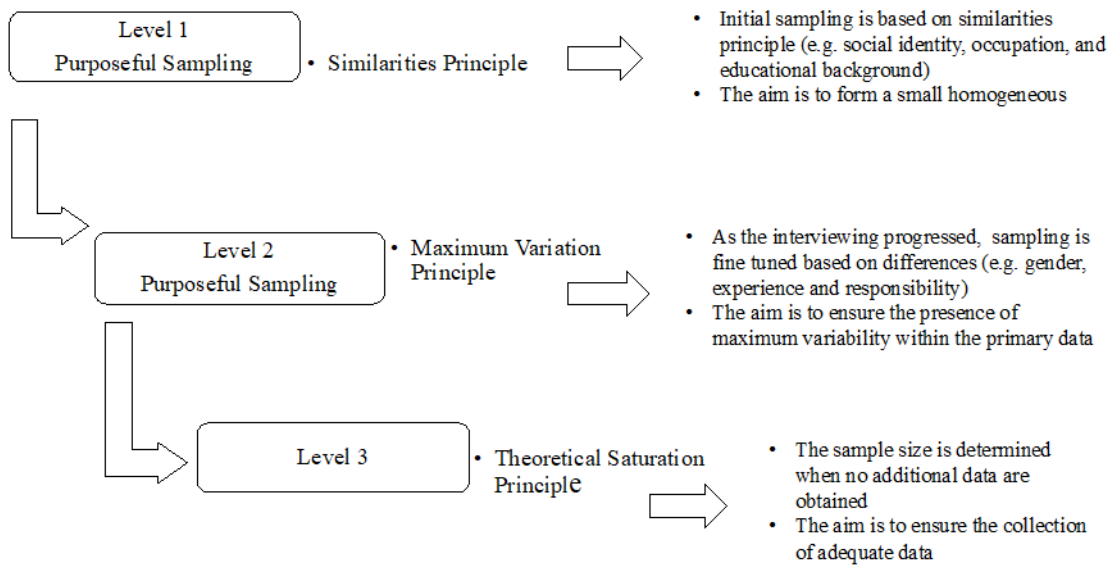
Level 1
Purposeful Sampling

• Similarities Principle

• Initial sampling is based on similarities principle (e.g. social identity, occupation, and educational background)
• The aim is to form a small homogeneous

Level 2
Purposeful Sampling

• Maximum Variation Principle

• As the interviewing progressed, sampling is fine tuned based on differences (e.g. gender, experience and responsibility)
• The aim is to ensure the presence of maximum variability within the primary data

Level 3

• Theoretical Saturation Principle

• The sample size is determined when no additional data are obtained
• The aim is to ensure the collection of adequate data